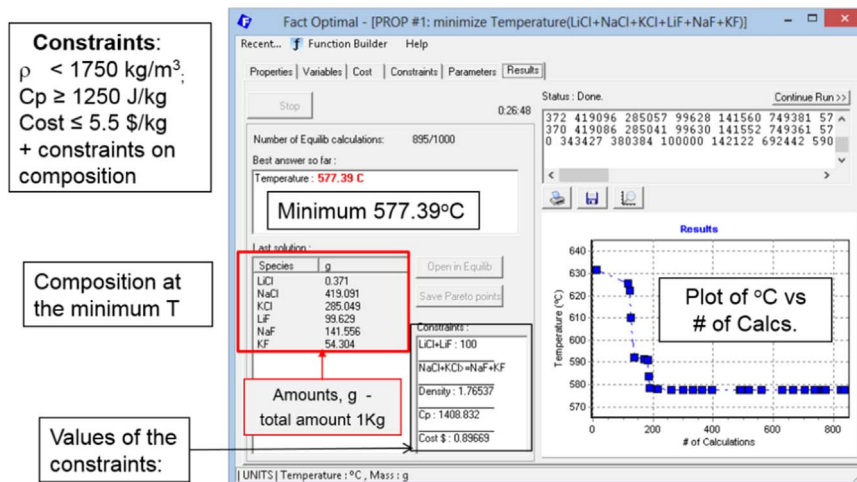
Constraints:
ρ < 1750 kg/m$^3$;
Cp ≥ 1250 J/kg
Cost ≤ 5.5 $/kg
+ constraints on composition

Composition at the minimum T

Values of the constraints:

Fact Optimal - [PROP #1: minimize Temperature(LiCl+NaCl+KCl+LiF+NaF+KF)]

Recent... Function Builder Help

Properties | Variables | Cost | Constraints | Parameters | Results

Stop

0:26:48

Number of Equilib calculations: 895/1000

Best answer so far :

Temperature : 577.39 C

Minimum 577.39$^o$C

Last solution :

| Species | g |
|---|---|
| LiCl | 0.371 |
| NaCl | 419.091 |
| KCl | 285.049 |
| LiF | 99.629 |
| NaF | 141.556 |
| KF | 54.304 |

Open in Equilib

Save Pareto points

Constraints :
LiCl+LiF : 100
NaCl+KCb=NaF+KF
Density : 1.76537
Cp : 1408.832
Cost $ : 0.89669

Amounts, g - total amount 1Kg

Status : Done.

Continue Run >>

372 419096 285057 99628 141560 749381 57
370 419086 285041 99630 141552 749361 57
0 343427 380384 100000 142122 692442 590

Results

Plot of $^o$C vs # of Calcs.

Temperature (°C)

640 630 620 610 600 590 580 570

0 200 400 600 800

# of Calculations

UNITS | Temperature : °C , Mass : g